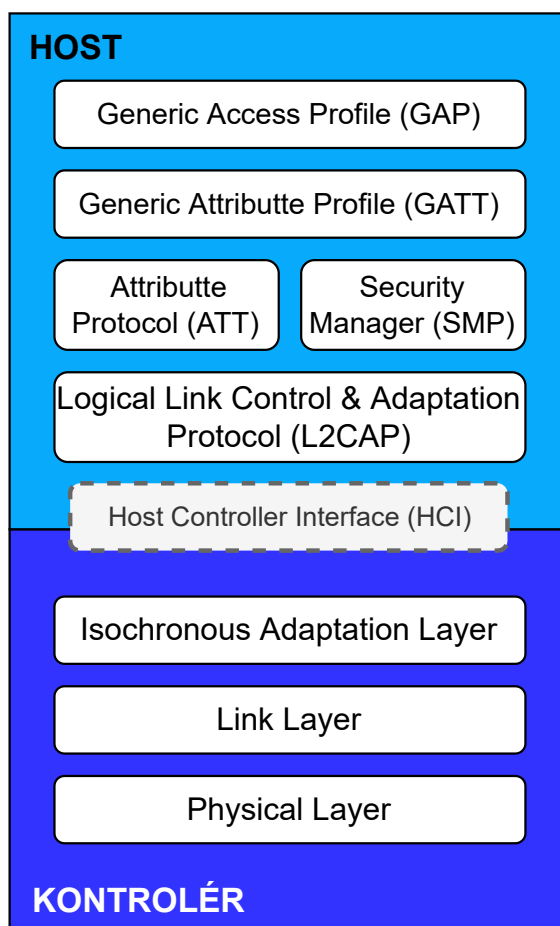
HOST

Generic Access Profile (GAP)

Generic Attributte Profile (GATT)

Attributte Protocol (ATT)

Security Manager (SMP)

Logical Link Control & Adaptation Protocol (L2CAP)

Host Controller Interface (HCI)

Isochronous Adaptation Layer

Link Layer

Physical Layer

KONTROLÉR